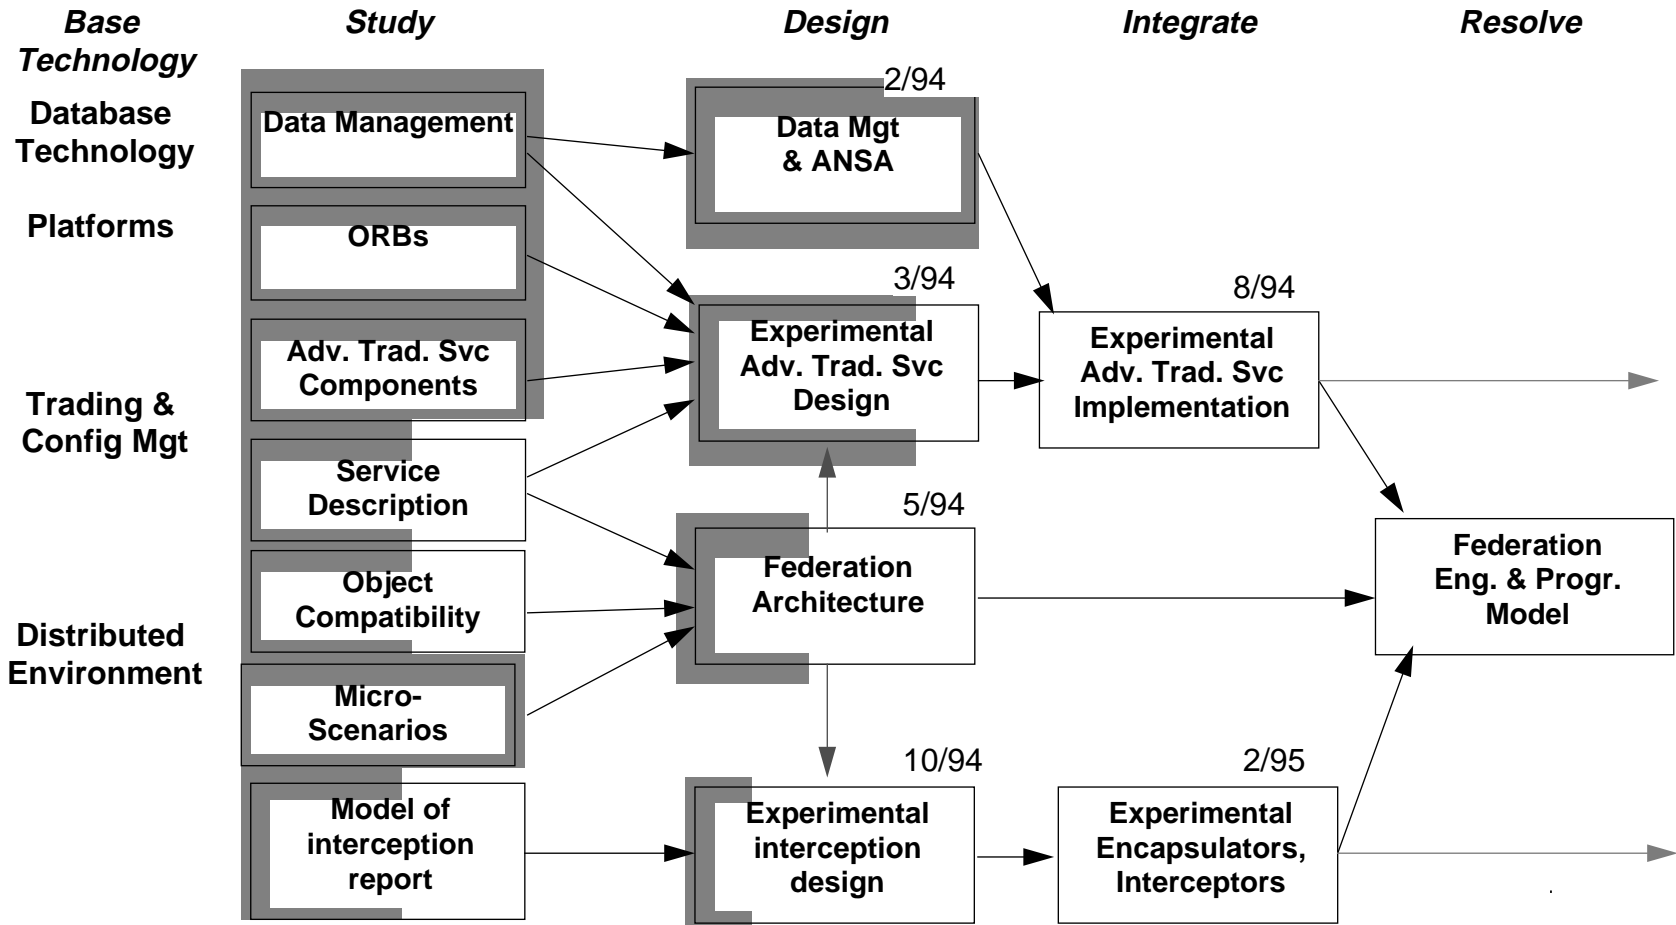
Base Technology

Study

Design

Integrate

Resolve

Database Technology

Platforms

Trading & Config Mgt

Distributed Environment

Data Management

ORBs

Adv. Trad. Svc Components

Service Description

Object Compatibility

Micro-Scenarios

Model of interception report

2/94

Data Mgt & ANSA

3/94

Experimental Adv. Trad. Svc Design

5/94

Federation Architecture

10/94

Experimental interception design

8/94

Experimental Adv. Trad. Svc Implementation

2/95

Experimental Encapsulators, Interceptors

Federation Eng. & Progr. Model